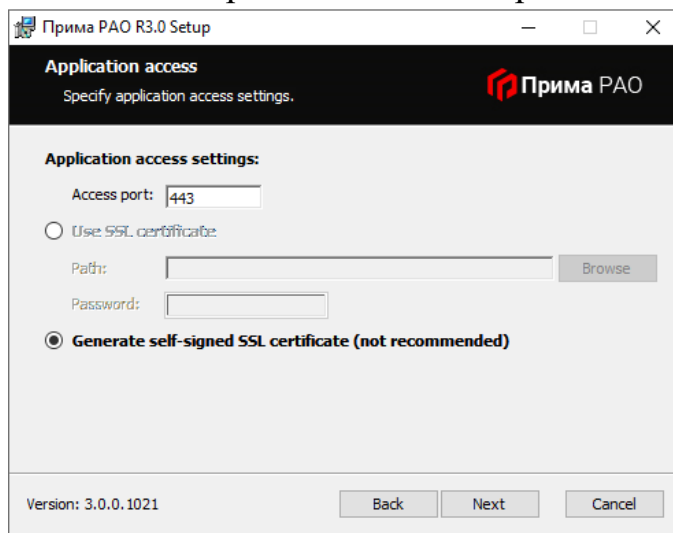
Прима PAO R3.0 Setup

Application access
Specify application access settings.

Прима PAO

Application access settings:

Access port: 443

Use SSL certificate

Path:

Browse

Password:

Generate self-signed SSL certificate (not recommended)

Version: 3.0.0.1021

Back

Next

Cancel